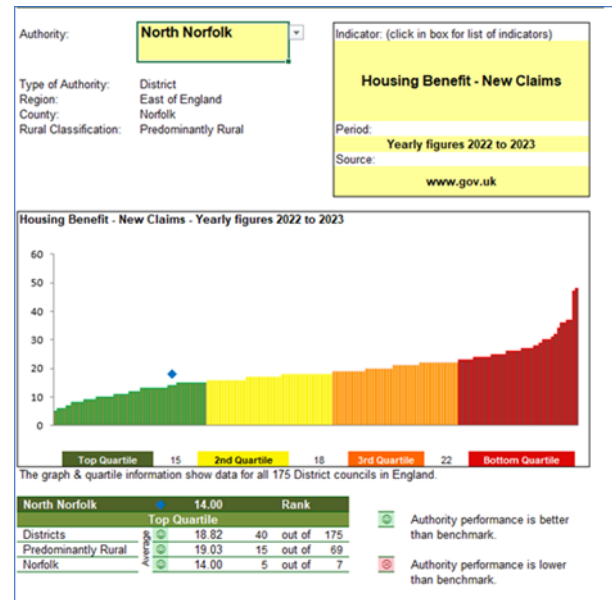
Authority: North Norfolk

Type of Authority: District
Region: East of England
County: Norfolk
Rural Classification: Predominantly Rural

Indicator: (click in box for list of indicators)

Housing Benefit - New Claims

Period:
Yearly figures 2022 to 2023
Source:
www.gov.uk

Housing Benefit - New Claims - Yearly figures 2022 to 2023

60
50
40
30
20
10
0

Top Quartile 15 2nd Quartile 18 3rd Quartile 22 Bottom Quartile

The graph & quartile information show data for all 175 District councils in England.

| North Norfolk | | 14.00 | Rank | | |
|---|---|---|---|---|---|
| Top Quartile | | | | | |
| Districts | Average | 18.82 | 40 | out of | 175 |
| Predominantly Rural | | 19.03 | 15 | out of | 69 |
| Norfolk | | 14.00 | 5 | out of | 7 |

Authority performance is better than benchmark.

Authority performance is lower than benchmark.